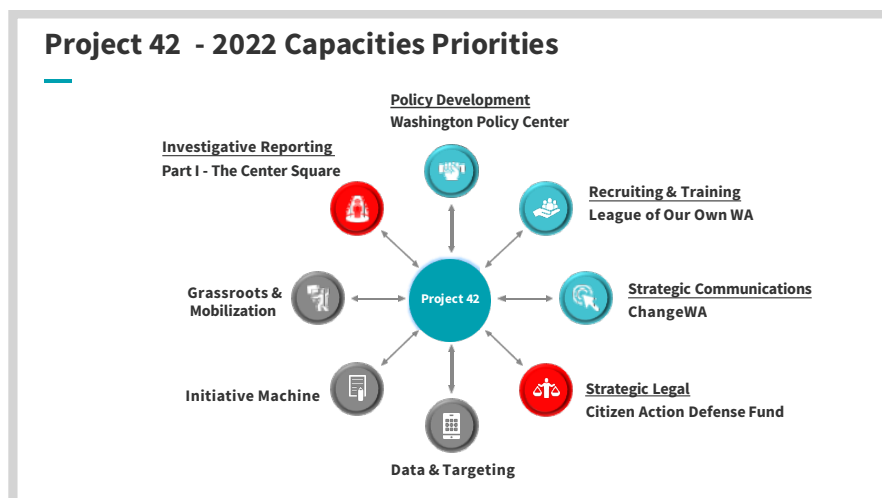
Project 42 - 2022 Capacities Priorities

Policy Development
Washington Policy Center

Investigative Reporting
Part I - The Center Square

Recruiting & Training
League of Our Own WA

Grassroots & Mobilization

Project 42

Strategic Communications
ChangeWA

Initiative Machine

Strategic Legal
Citizen Action Defense Fund

Data & Targeting